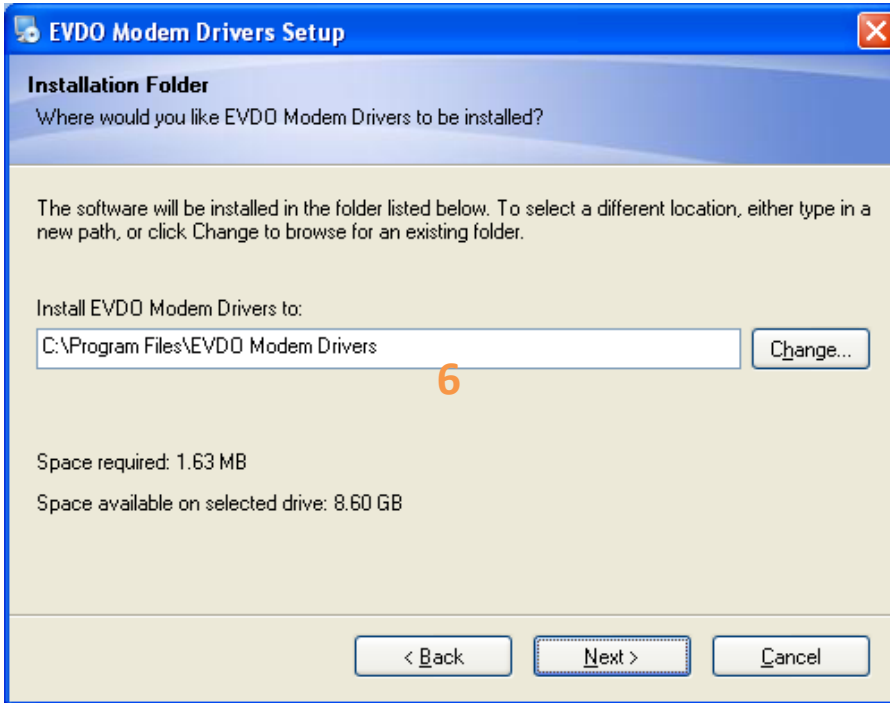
EVDO Modem Drivers Setup

Installation Folder
Where would you like EVDO Modem Drivers to be installed?

The software will be installed in the folder listed below. To select a different location, either type in a new path, or click Change to browse for an existing folder.

Install EVDO Modem Drivers to:

C:\Program Files\EVDO Modem Drivers

Change...

6

Space required: 1.63 MB

Space available on selected drive: 8.60 GB

< Back

Next >

Cancel